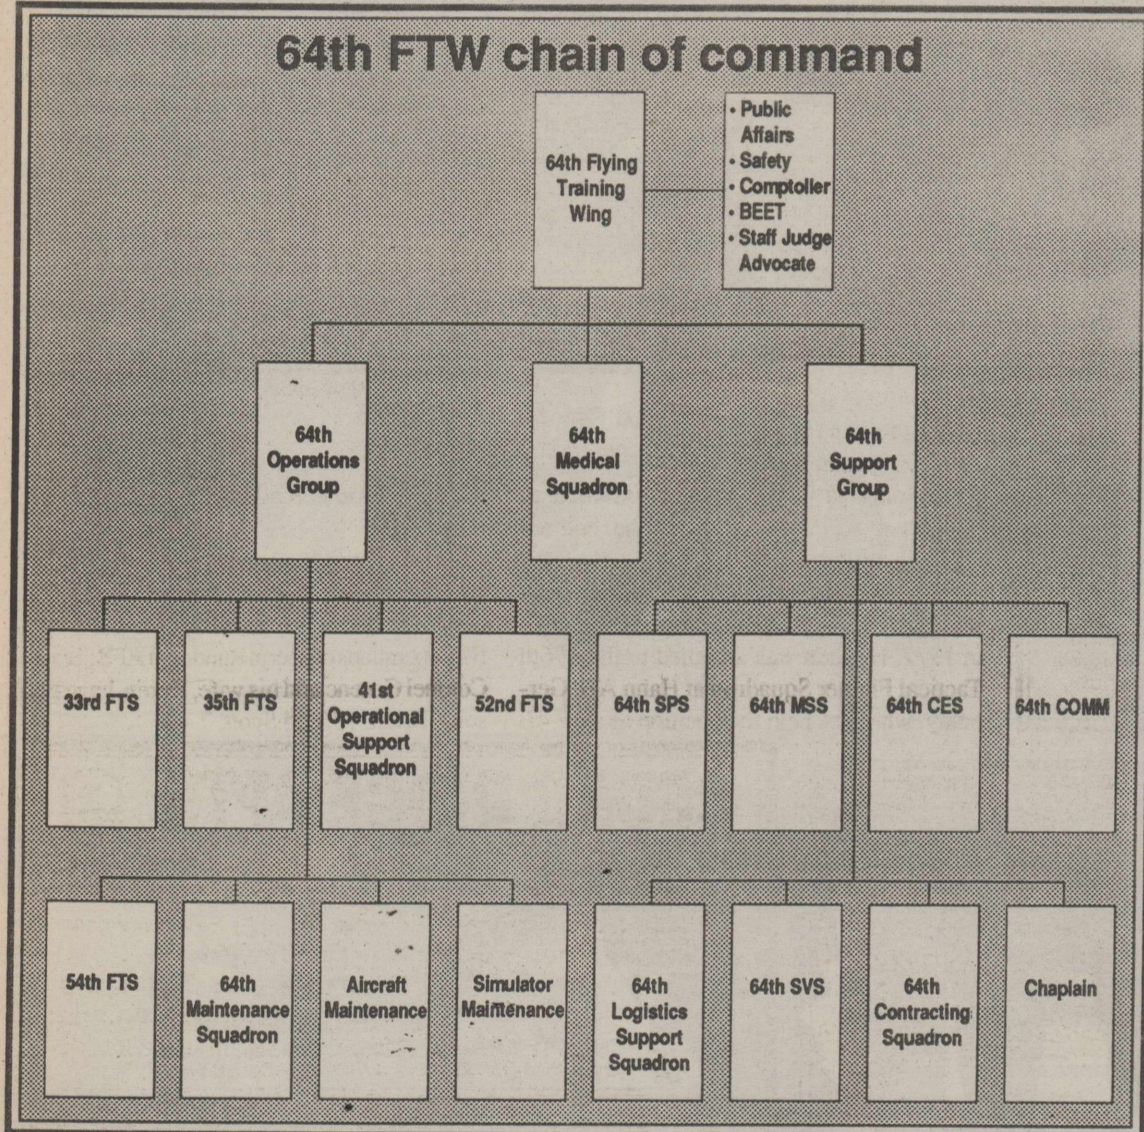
64th FTW chain of command

64th Flying Training Wing

• Public Affairs
• Safety
• Comptoller
• BEET
• Staff Judge Advocate

64th Operations Group

64th Medical Squadron

64th Support Group

33rd FTS

35th FTS

41st Operational Support Squadron

52nd FTS

64th SPS

64th MSS

64th CES

64th COMM

54th FTS

64th Maintenance Squadron

Aircraft Maintenance

Simulator Maintenance

64th Logistics Support Squadron

64th SVS

64th Contracting Squadron

Chaplain